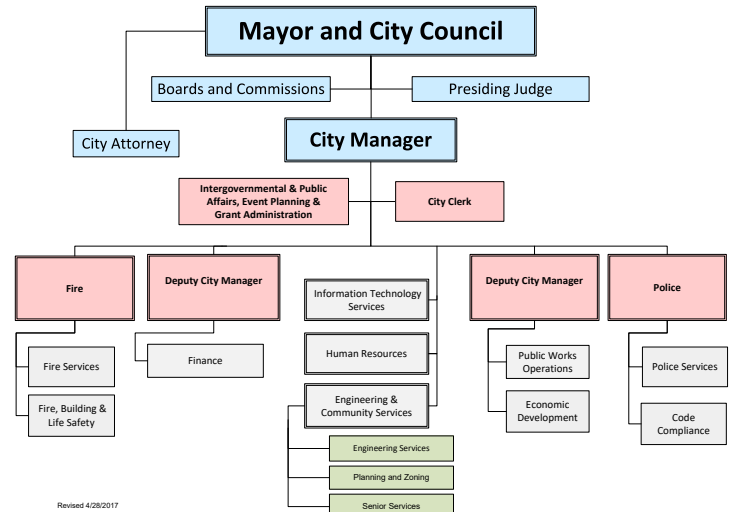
Mayor and City Council

Boards and Commissions

Presiding Judge

City Attorney

City Manager

Intergovernmental & Public Affairs, Event Planning & Grant Administration

City Clerk

Fire

Fire Services

Fire, Building & Life Safety

Deputy City Manager

Finance

Information Technology Services

Human Resources

Engineering & Community Services

Engineering Services

Planning and Zoning

Senior Services

Deputy City Manager

Public Works Operations

Economic Development

Police

Police Services

Code Compliance

Revised 4/28/2017